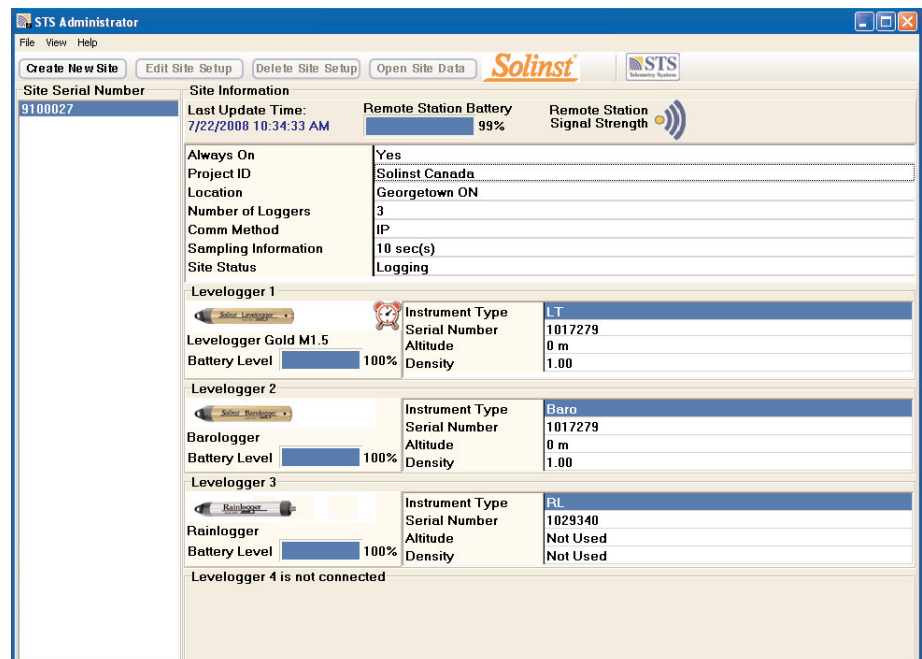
STS Administrator

File View Help

Create New Site | Edit Site Setup | Delete Site Setup | Open Site Data

Solinst

STS Telemetry System

Site Serial Number

9100027

Site Information

Last Update Time:
7/22/2008 10:34:33 AM

Remote Station Battery
99%

Remote Station Signal Strength

| | |
|---|---|
| Always On | Yes |
| Project ID | Solinst Canada |
| Location | Georgetown ON |
| Number of Loggers | 3 |
| Comm Method | IP |
| Sampling Information | 10 sec(s) |
| Site Status | Logging |

Levelogger 1

Solinst Levelogger

Levelogger Gold M1.5

Battery Level 100%

| | |
|---|---|
| Instrument Type | LT |
| Serial Number | 1017279 |
| Altitude | 0 m |
| Density | 1.00 |

Levelogger 2

Solinst Barologger

Barologger

Battery Level 100%

| | |
|---|---|
| Instrument Type | Baro |
| Serial Number | 1017279 |
| Altitude | 0 m |
| Density | 1.00 |

Levelogger 3

Rainlogger

Rainlogger

Battery Level 100%

| | |
|---|---|
| Instrument Type | RL |
| Serial Number | 1029340 |
| Altitude | Not Used |
| Density | Not Used |

Levelogger 4 is not connected